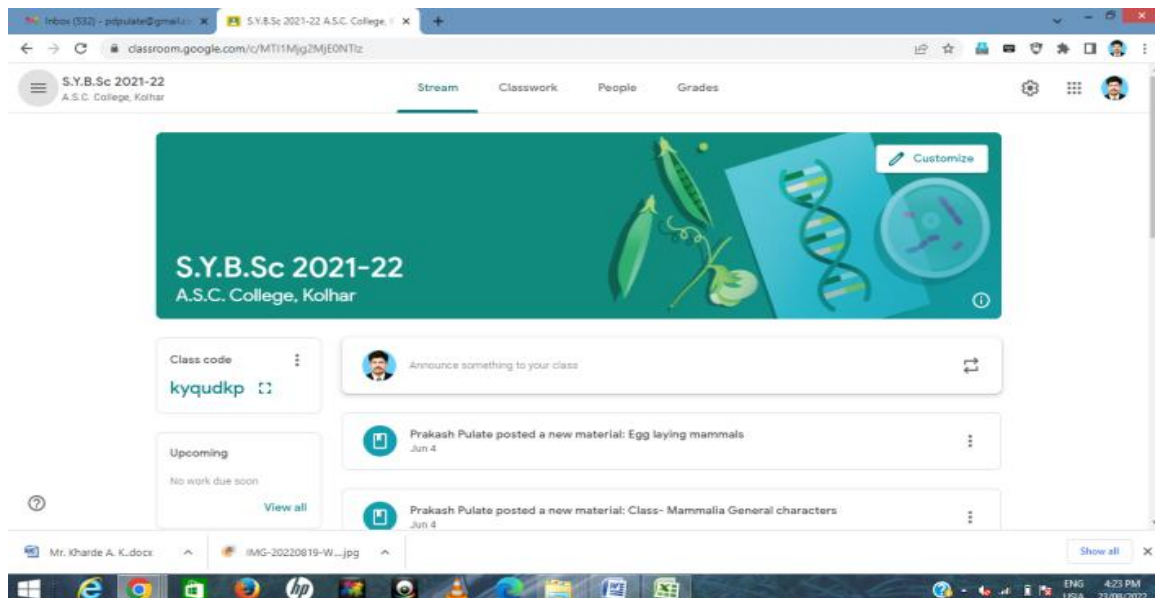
Inbox (532) - pdpulate@gmail.c ×
S.Y.B.Sc 2021-22 A.S.C. College, ×
+
classroom.google.com/c/MTI1Mjg2MjE0NTlz

S.Y.B.Sc 2021-22
A.S.C. College, Kolhar

Stream
Classwork
People
Grades

Customize

S.Y.B.Sc 2021-22
A.S.C. College, Kolhar

Class code
kyqudkp

Announce something to your class

Upcoming
No work due soon
View all

Prakash Pulate posted a new material: Egg laying mammals
Jun 4

Prakash Pulate posted a new material: Class- Mammalia General characters
Jun 4

Mr. Kharde A. K..docx
IMG-20220819-W....jpg
Show all

ENG
USA
4:23 PM
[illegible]